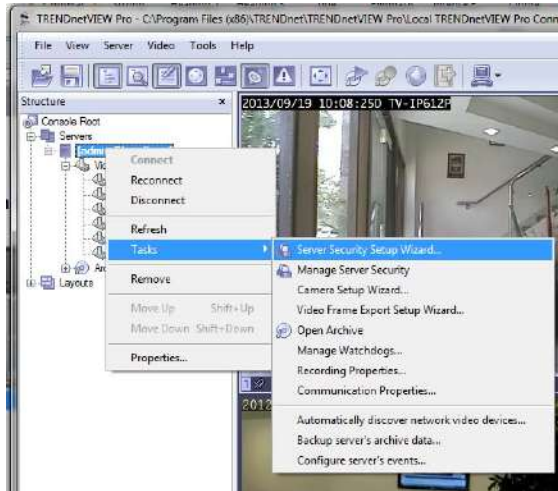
TRENDnetVIEW Pro - C:\Program Files (x86)\TRENDnet\TRENDnetVIEW Pro\Local TRENDnetVIEW Pro Conn

File View Server Video Tools Help

Structure ×

Console Root
Servers
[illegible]
Vi
Ar
Layouts

2013/09/19 10:08:250 TV-IP612P

Connect
Reconnect
Disconnect
Refresh
Tasks
Remove
Move Up Shift+Up
Move Down Shift+Down
Properties...

Server Security Setup Wizard...
Manage Server Security
Camera Setup Wizard...
Video Frame Export Setup Wizard...
Open Archive
Manage Watchdogs...
Recording Properties...
Communication Properties...
Automatically discover network video devices...
Backup server's archive data...
Configure server's events...

2012